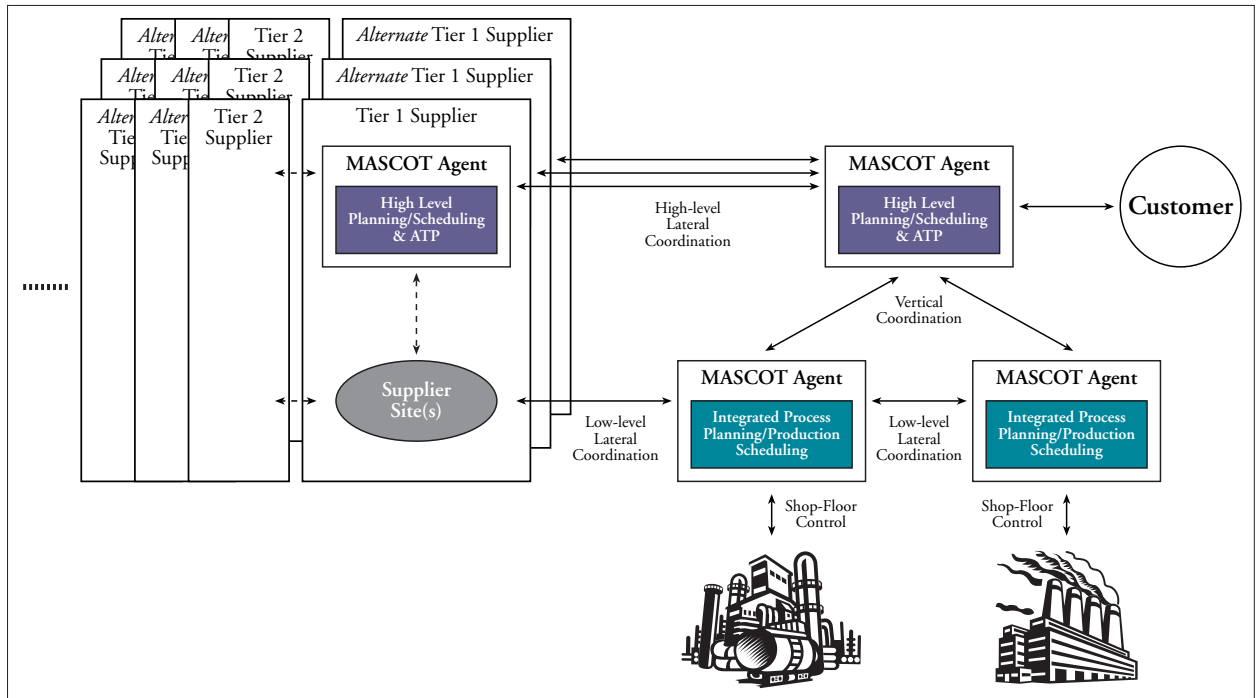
Alter Tie Tier 2 Supplier

Alternate Tier 1 Supplier

Alter Tie Alter Tie Tier 2 Supplier

Alternate Tier 1 Supplier

Alter Tie Supp Alter Tie Supp Tier 2 Supplier

Tier 1 Supplier

MASCOT Agent

High Level Planning/Scheduling & ATP

Supplier Site(s)

......

High-level Lateral Coordination

MASCOT Agent

High Level Planning/Scheduling & ATP

Customer

Vertical Coordination

Low-level Lateral Coordination

MASCOT Agent

Integrated Process Planning/Production Scheduling

Low-level Lateral Coordination

MASCOT Agent

Integrated Process Planning/Production Scheduling

Shop-Floor Control

Shop-Floor Control